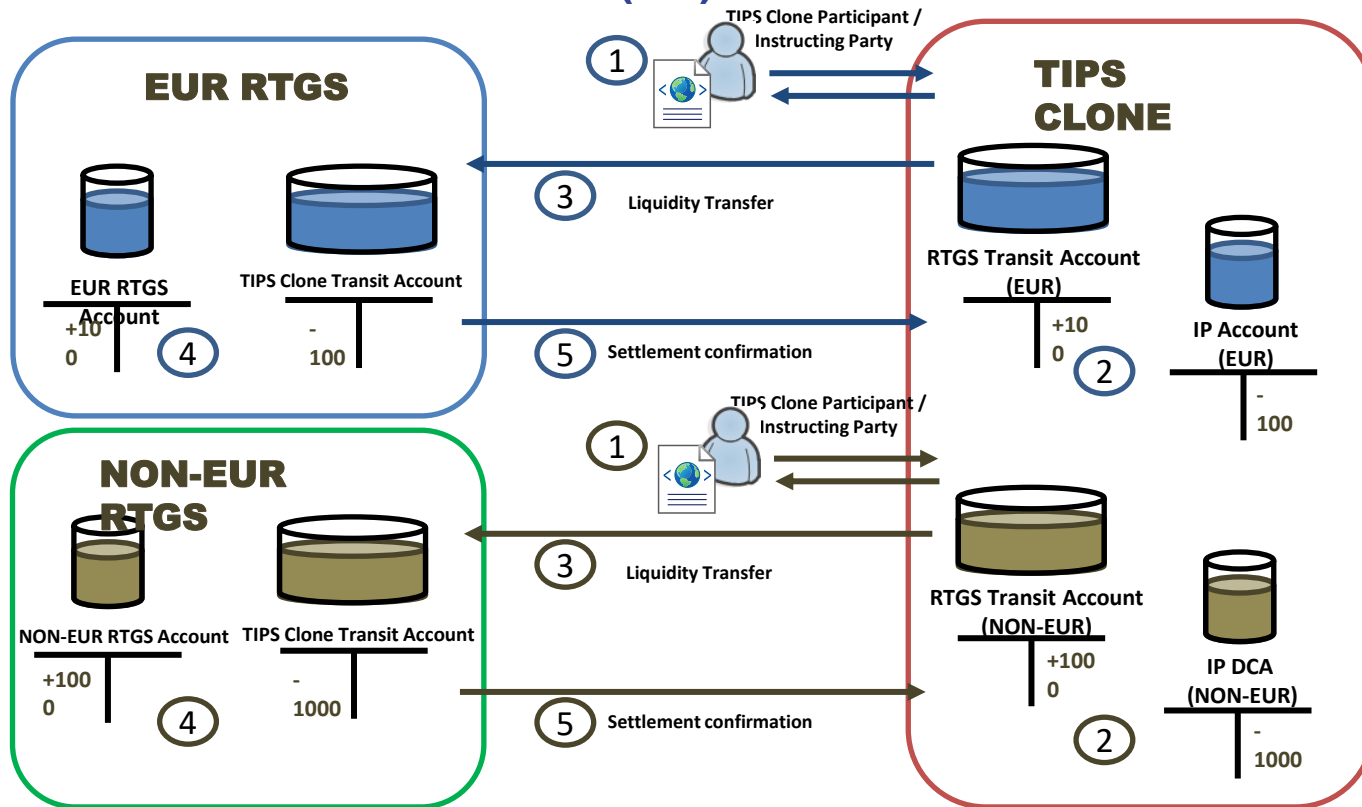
TIPS Clone Participant / Instructing Party

1

EUR RTGS

TIPS CLONE

3

Liquidity Transfer

EUR RTGS Account

+10 0

4

TIPS Clone Transit Account

- 100

5

Settlement confirmation

RTGS Transit Account (EUR)

+10 0

2

IP Account (EUR)

- 100

TIPS Clone Participant / Instructing Party

1

NON-EUR RTGS

3

Liquidity Transfer

NON-EUR RTGS Account

+100 0

4

TIPS Clone Transit Account

- 1000

5

Settlement confirmation

RTGS Transit Account (NON-EUR)

+100 0

IP DCA (NON-EUR)

2

- 1000